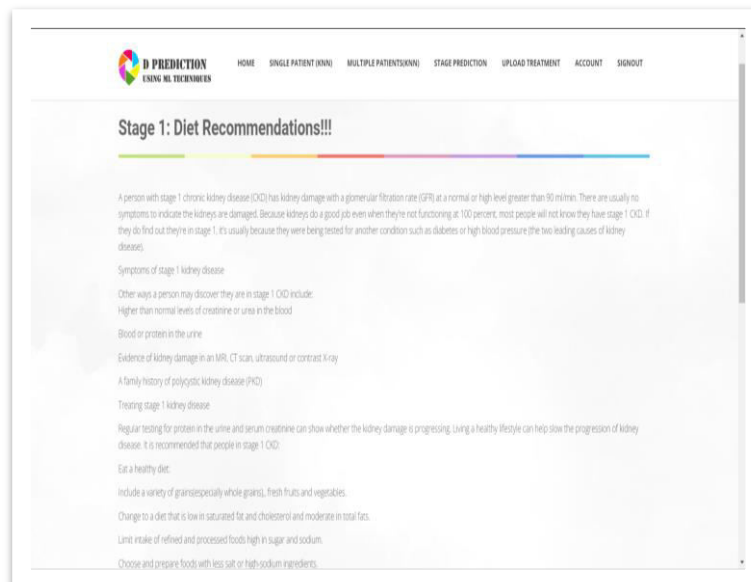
D PREDICTION
USING ML TECHNIQUES

HOME SINGLE PATIENT (KNN) MULTIPLE PATIENTS(KNN) STAGE PREDICTION UPLOAD TREATMENT ACCOUNT SIGNOUT

Stage 1: Diet Recommendations!!!

A person with stage 1 chronic kidney disease (CKD) has kidney damage with a glomerular filtration rate (GFR) at a normal or high level greater than 90 ml/min. There are usually no symptoms to indicate the kidneys are damaged. Because kidneys do a good job even when they're not functioning at 100 percent, most people will not know they have stage 1 CKD. If they do find out they're in stage 1, it's usually because they were being tested for another condition such as diabetes or high blood pressure (the two leading causes of kidney disease).

Symptoms of stage 1 kidney disease

Other ways a person may discover they are in stage 1 CKD include:
Higher than normal levels of creatinine or urea in the blood

Blood or protein in the urine

Evidence of kidney damage in an MRI, CT scan, ultrasound or contrast X-ray

A family history of polycystic kidney disease (PKD)

Treating stage 1 kidney disease

Regular testing for protein in the urine and serum creatinine can show whether the kidney damage is progressing. Living a healthy lifestyle can help slow the progression of kidney disease. It is recommended that people in stage 1 CKD:

Eat a healthy diet:

Include a variety of grains(especially whole grains), fresh fruits and vegetables.

Change to a diet that is low in saturated fat and cholesterol and moderate in total fats.

Limit intake of refined and processed foods high in sugar and sodium.

Choose and prepare foods with less salt or high-sodium ingredients.